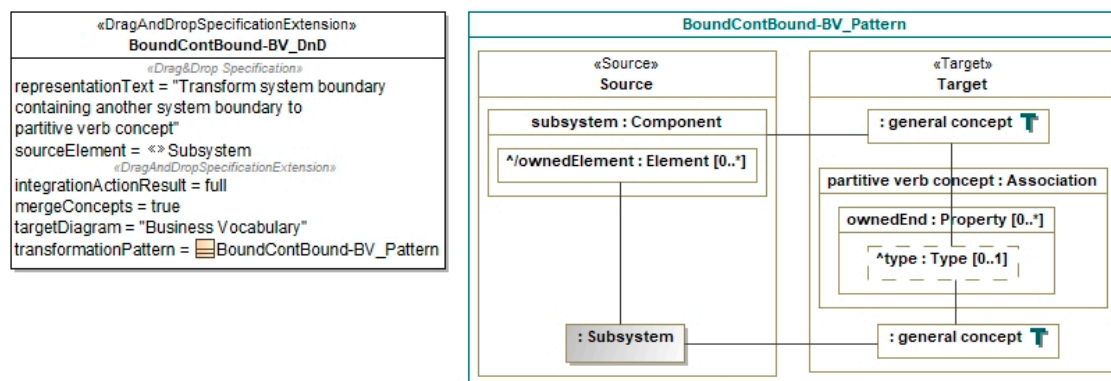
«DragAndDropSpecificationExtension»
BoundContBound-BV_DnD
«Drag&Drop Specification»
representationText = "Transform system boundary containing another system boundary to partitive verb concept"
sourceElement = «» Subsystem
«DragAndDropSpecificationExtension»
integrationActionResult = full
mergeConcepts = true
targetDiagram = "Business Vocabulary"
transformationPattern = BoundContBound-BV_Pattern

BoundContBound-BV_Pattern

«Source»
Source

subsystem : Component

^/ownedElement : Element [0..*]

: Subsystem

«Target»
Target

: general concept

partitive verb concept : Association

ownedEnd : Property [0..*]

^type : Type [0..1]

: general concept